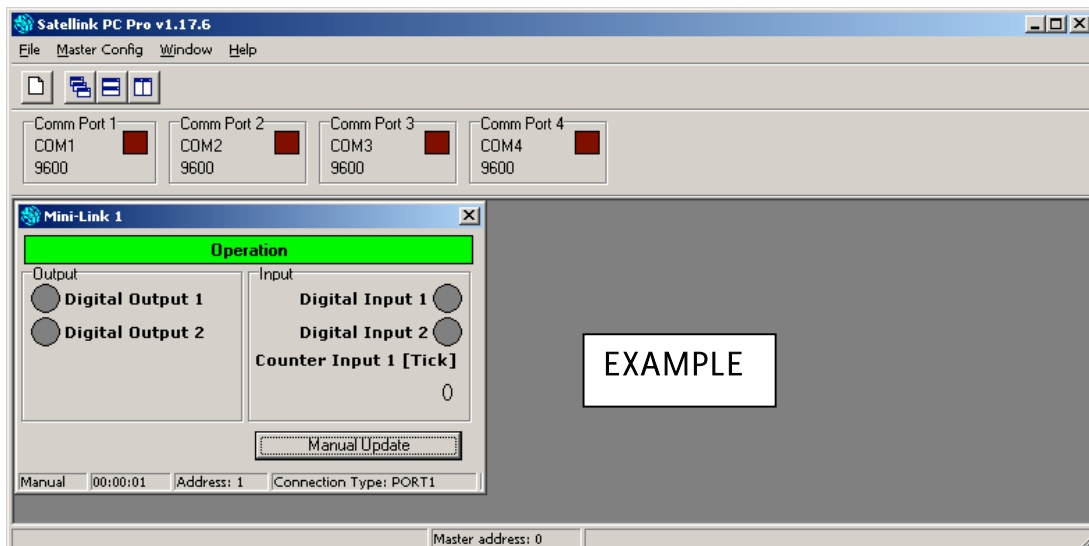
Satellink PC Pro v1.17.6

File Master Config Window Help

Comm Port 1
COM1
9600

Comm Port 2
COM2
9600

Comm Port 3
COM3
9600

Comm Port 4
COM4
9600

Mini-Link 1

Operation

Output
Digital Output 1
Digital Output 2

Input
Digital Input 1
Digital Input 2
Counter Input 1 [Tick]
0

Manual Update

Manual | 00:00:01 | Address: 1 | Connection Type: PORT1

EXAMPLE

Master address: 0